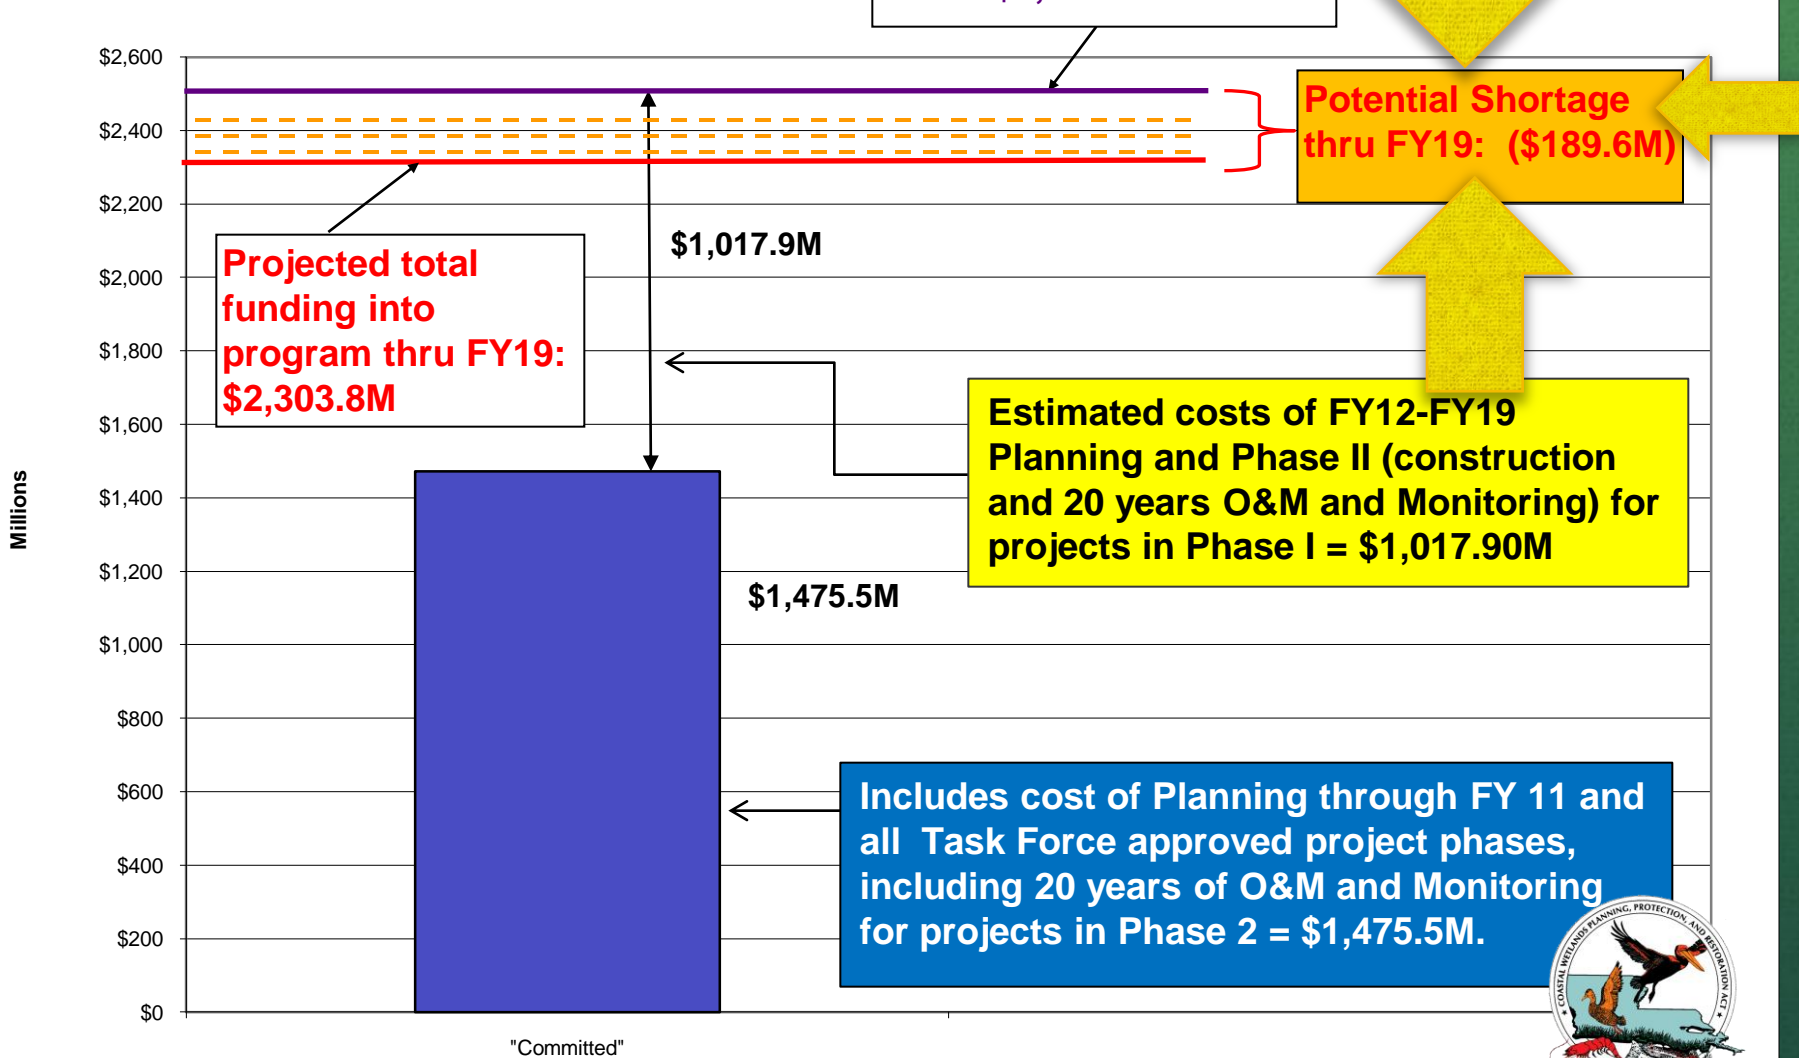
Potential Shortage thru FY19: ($189.6M)

$2,600
$2,400
$2,200
$2,000
$1,800
$1,600
$1,400
$1,200
$1,000
$800
$600
$400
$200
$0

Millions

Projected total funding into program thru FY19: $2,303.8M

$1,017.9M

Estimated costs of FY12-FY19 Planning and Phase II (construction and 20 years O&M and Monitoring) for projects in Phase I = $1,017.90M

$1,475.5M

Includes cost of Planning through FY 11 and all Task Force approved project phases, including 20 years of O&M and Monitoring for projects in Phase 2 = $1,475.5M.

"Committed"

COASTAL WETLANDS PLANNING, PROTECTION, AND RESTORATION ACT